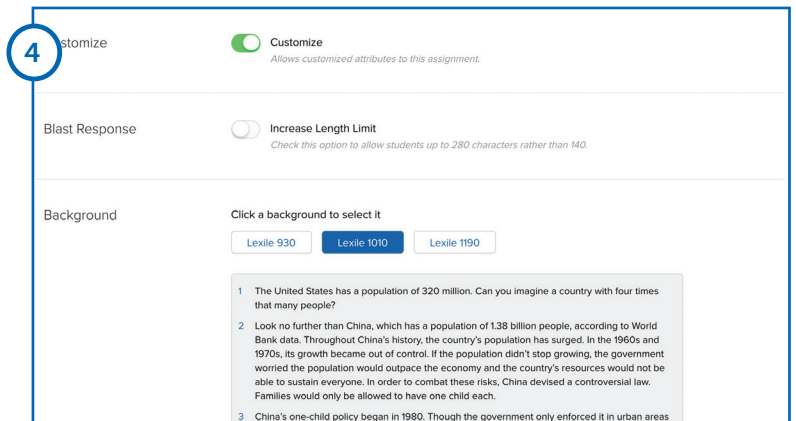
4

stomize

Customize
Allows customized attributes to this assignment.

Blast Response

Increase Length Limit
Check this option to allow students up to 280 characters rather than 140.

Background

Click a background to select it

Lexile 930 | Lexile 1010 | Lexile 1190

1 The United States has a population of 320 million. Can you imagine a country with four times that many people?

2 Look no further than China, which has a population of 1.38 billion people, according to World Bank data. Throughout China's history, the country's population has surged. In the 1960s and 1970s, its growth became out of control. If the population didn't stop growing, the government worried the population would outpace the economy and the country's resources would not be able to sustain everyone. In order to combat these risks, China devised a controversial law. Families would only be allowed to have one child each.

3 China's one-child policy began in 1980. Though the government only enforced it in urban areas